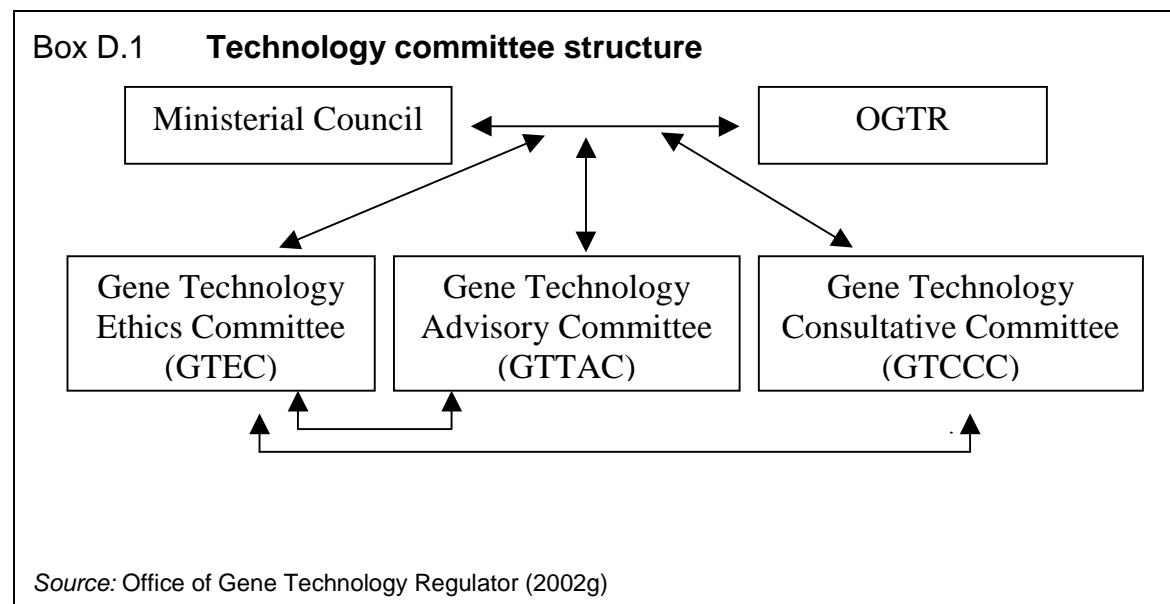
Box D.1 **Technology committee structure**

Ministerial Council

OGTR

Gene Technology Ethics Committee (GTEC)

Gene Technology Advisory Committee (GTTAC)

Gene Technology Consultative Committee (GTCCC)

*Source:* Office of Gene Technology Regulator (2002g)